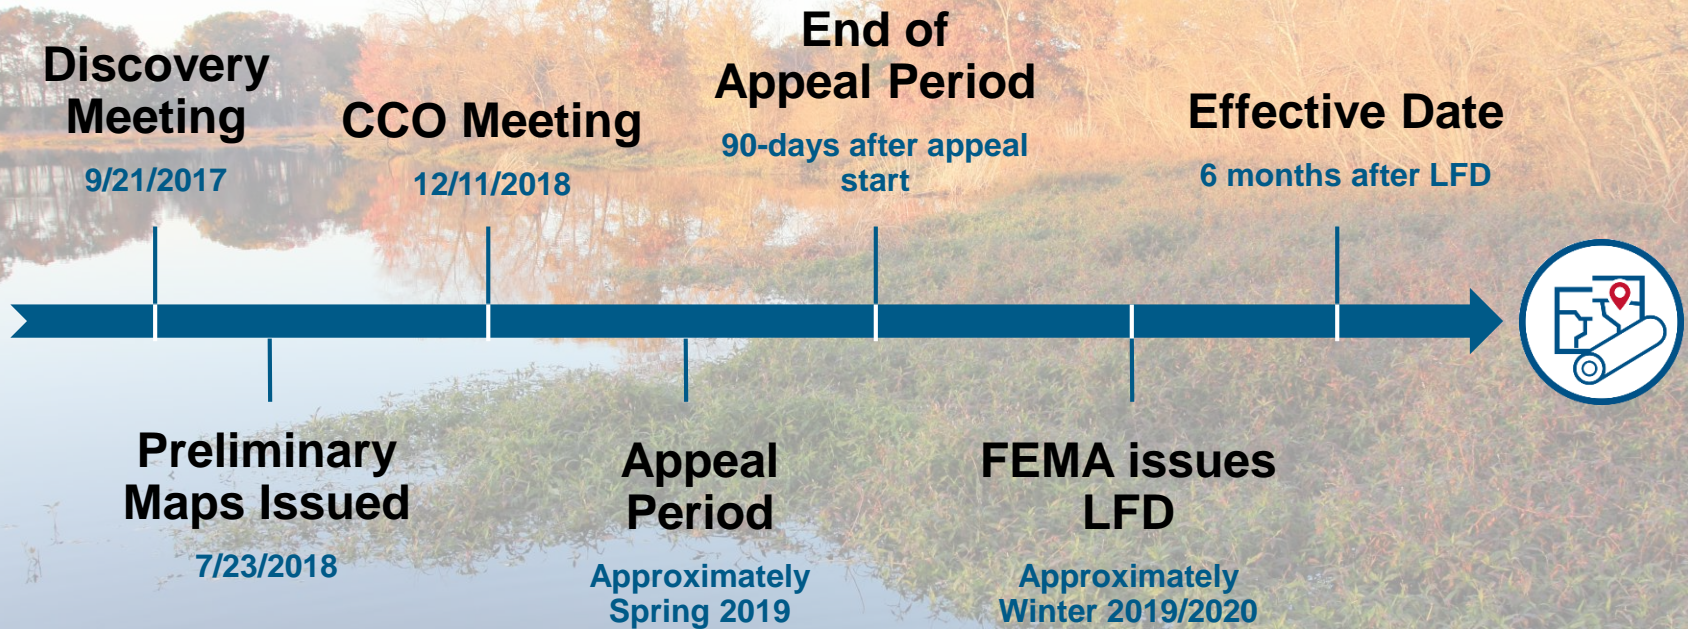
Discovery Meeting
9/21/2017

CCO Meeting
12/11/2018

End of Appeal Period
90-days after appeal start

Effective Date
6 months after LFD

Preliminary Maps Issued
7/23/2018

Appeal Period
Approximately Spring 2019

FEMA issues LFD
Approximately Winter 2019/2020